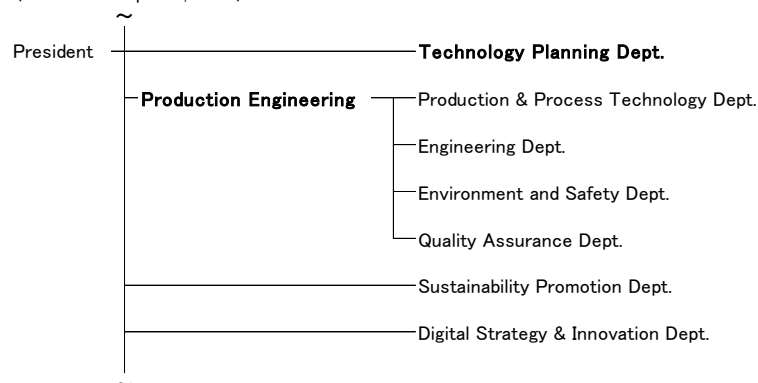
~

President

Technology Planning Dept.

Production Engineering

Production & Process Technology Dept.

Engineering Dept.

Environment and Safety Dept.

Quality Assurance Dept.

Sustainability Promotion Dept.

Digital Strategy & Innovation Dept.